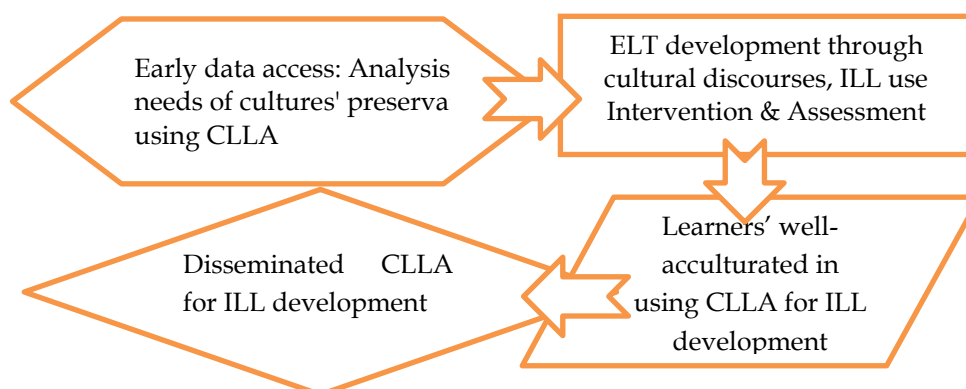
Early data access: Analysis needs of cultures' preserva using CLLA

ELT development through cultural discourses, ILL use Intervention & Assessment

Learners’ well-acculturated in using CLLA for ILL development

Disseminated CLLA for ILL development